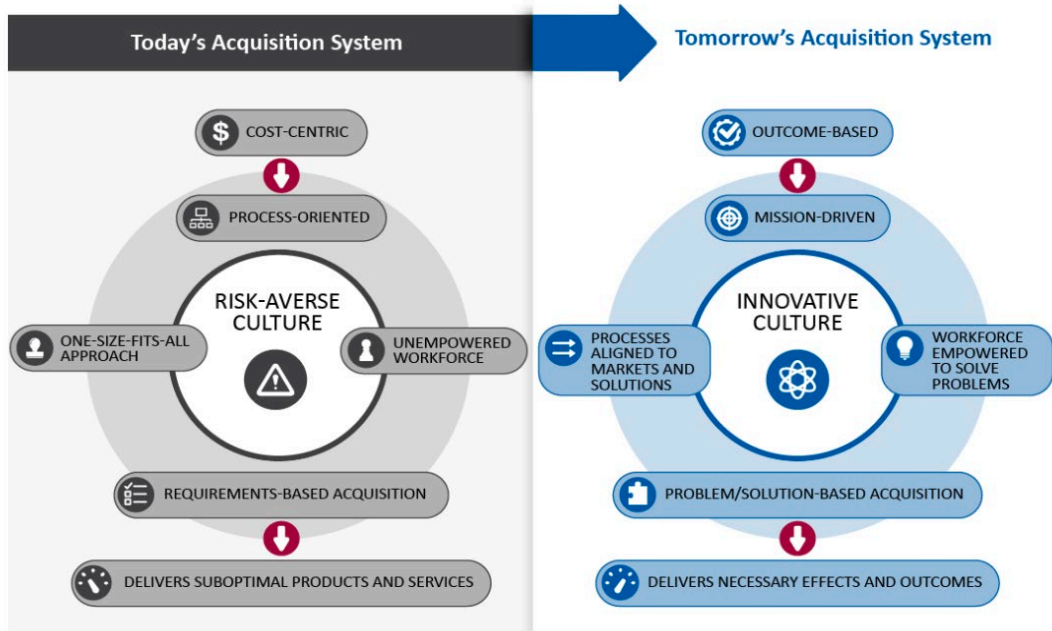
Today's Acquisition System

COST-CENTRIC

PROCESS-ORIENTED

RISK-AVERSE CULTURE

ONE-SIZE-FITS-ALL APPROACH

UNEMPOWERED WORKFORCE

REQUIREMENTS-BASED ACQUISITION

DELIVERS SUBOPTIMAL PRODUCTS AND SERVICES

Tomorrow's Acquisition System

OUTCOME-BASED

MISSION-DRIVEN

INNOVATIVE CULTURE

PROCESSES ALIGNED TO MARKETS AND SOLUTIONS

WORKFORCE EMPOWERED TO SOLVE PROBLEMS

PROBLEM/SOLUTION-BASED ACQUISITION

DELIVERS NECESSARY EFFECTS AND OUTCOMES